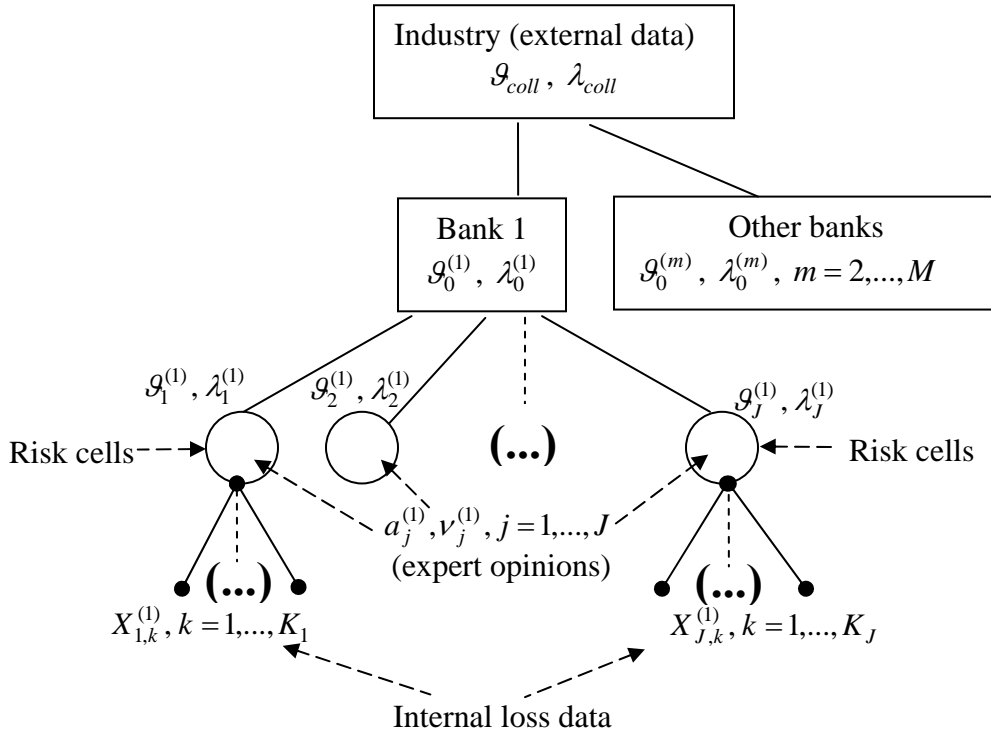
Industry (external data)
$\vartheta_{coll}$, $\lambda_{coll}$

Bank 1
$\vartheta_0^{(1)}$, $\lambda_0^{(1)}$

Other banks
$\vartheta_0^{(m)}$, $\lambda_0^{(m)}$, $m = 2,..., M$

$\vartheta_1^{(1)}$, $\lambda_1^{(1)}$

$\vartheta_2^{(1)}$, $\lambda_2^{(1)}$

(...)

$\vartheta_J^{(1)}$, $\lambda_J^{(1)}$

Risk cells

Risk cells

$a_j^{(1)}, \nu_j^{(1)}, j = 1,..., J$
(expert opinions)

(...)

(...)

$X_{1,k}^{(1)}, k = 1,..., K_1$

$X_{J,k}^{(1)}, k = 1,..., K_J$

Internal loss data